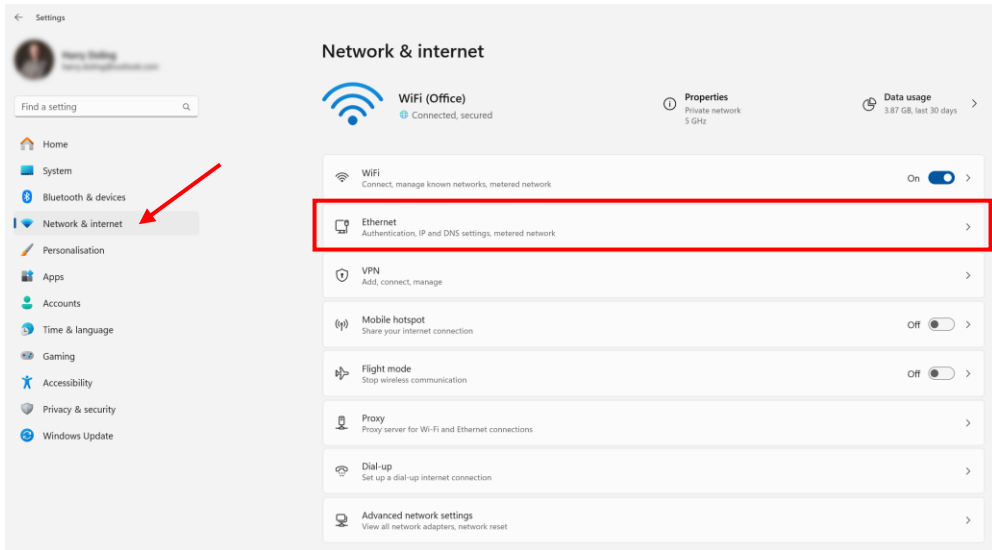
Settings

Harry Doling
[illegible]

Find a setting

Home
System
Bluetooth & devices
Network & internet
Personalisation
Apps
Accounts
Time & language
Gaming
Accessibility
Privacy & security
Windows Update

Network & internet

WiFi (Office)
Connected, secured

Properties
Private network
5 GHz

Data usage
3.87 GB, last 30 days

WiFi
Connect, manage known networks, metered network
On

Ethernet
Authentication, IP and DNS settings, metered network

VPN
Add, connect, manage

Mobile hotspot
Share your internet connection
Off

Flight mode
Stop wireless communication
Off

Proxy
Proxy server for Wi-Fi and Ethernet connections

Dial-up
Set up a dial-up internet connection

Advanced network settings
View all network adapters, network reset